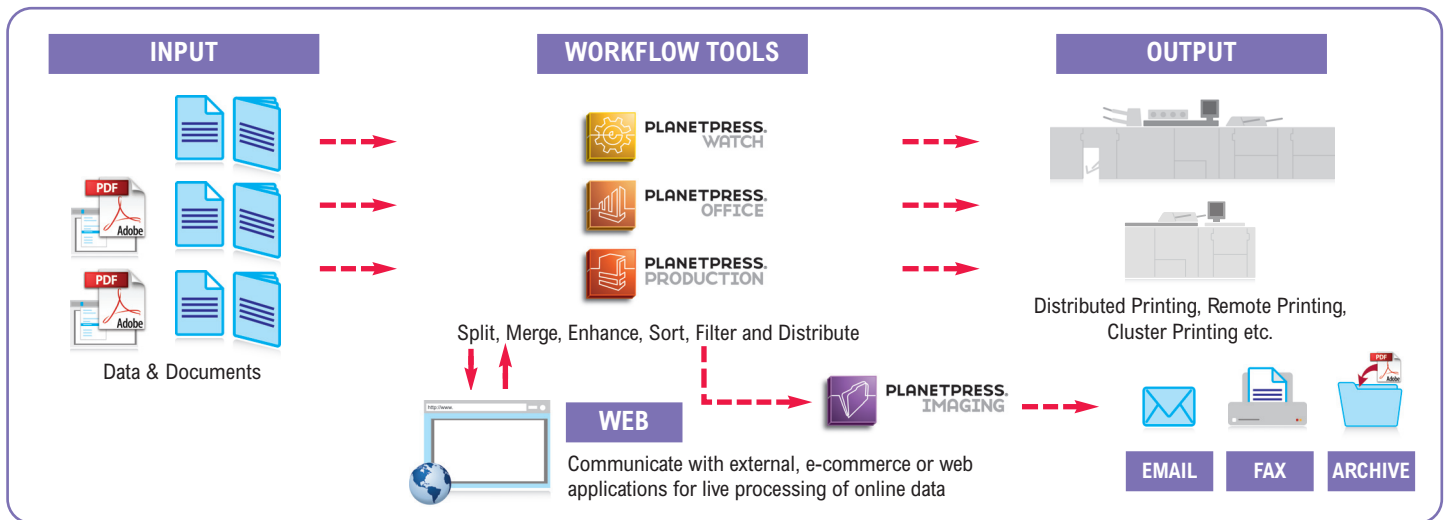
INPUT

WORKFLOW TOOLS

OUTPUT

PDF

Adobe

PDF

Adobe

Data & Documents

PLANETPRESS. WATCH

PLANETPRESS. OFFICE

PLANETPRESS. PRODUCTION

Split, Merge, Enhance, Sort, Filter and Distribute

Distributed Printing, Remote Printing, Cluster Printing etc.

http://www.

WEB

Communicate with external, e-commerce or web applications for live processing of online data

PLANETPRESS. IMAGING

PDF

Adobe

EMAIL

FAX

ARCHIVE